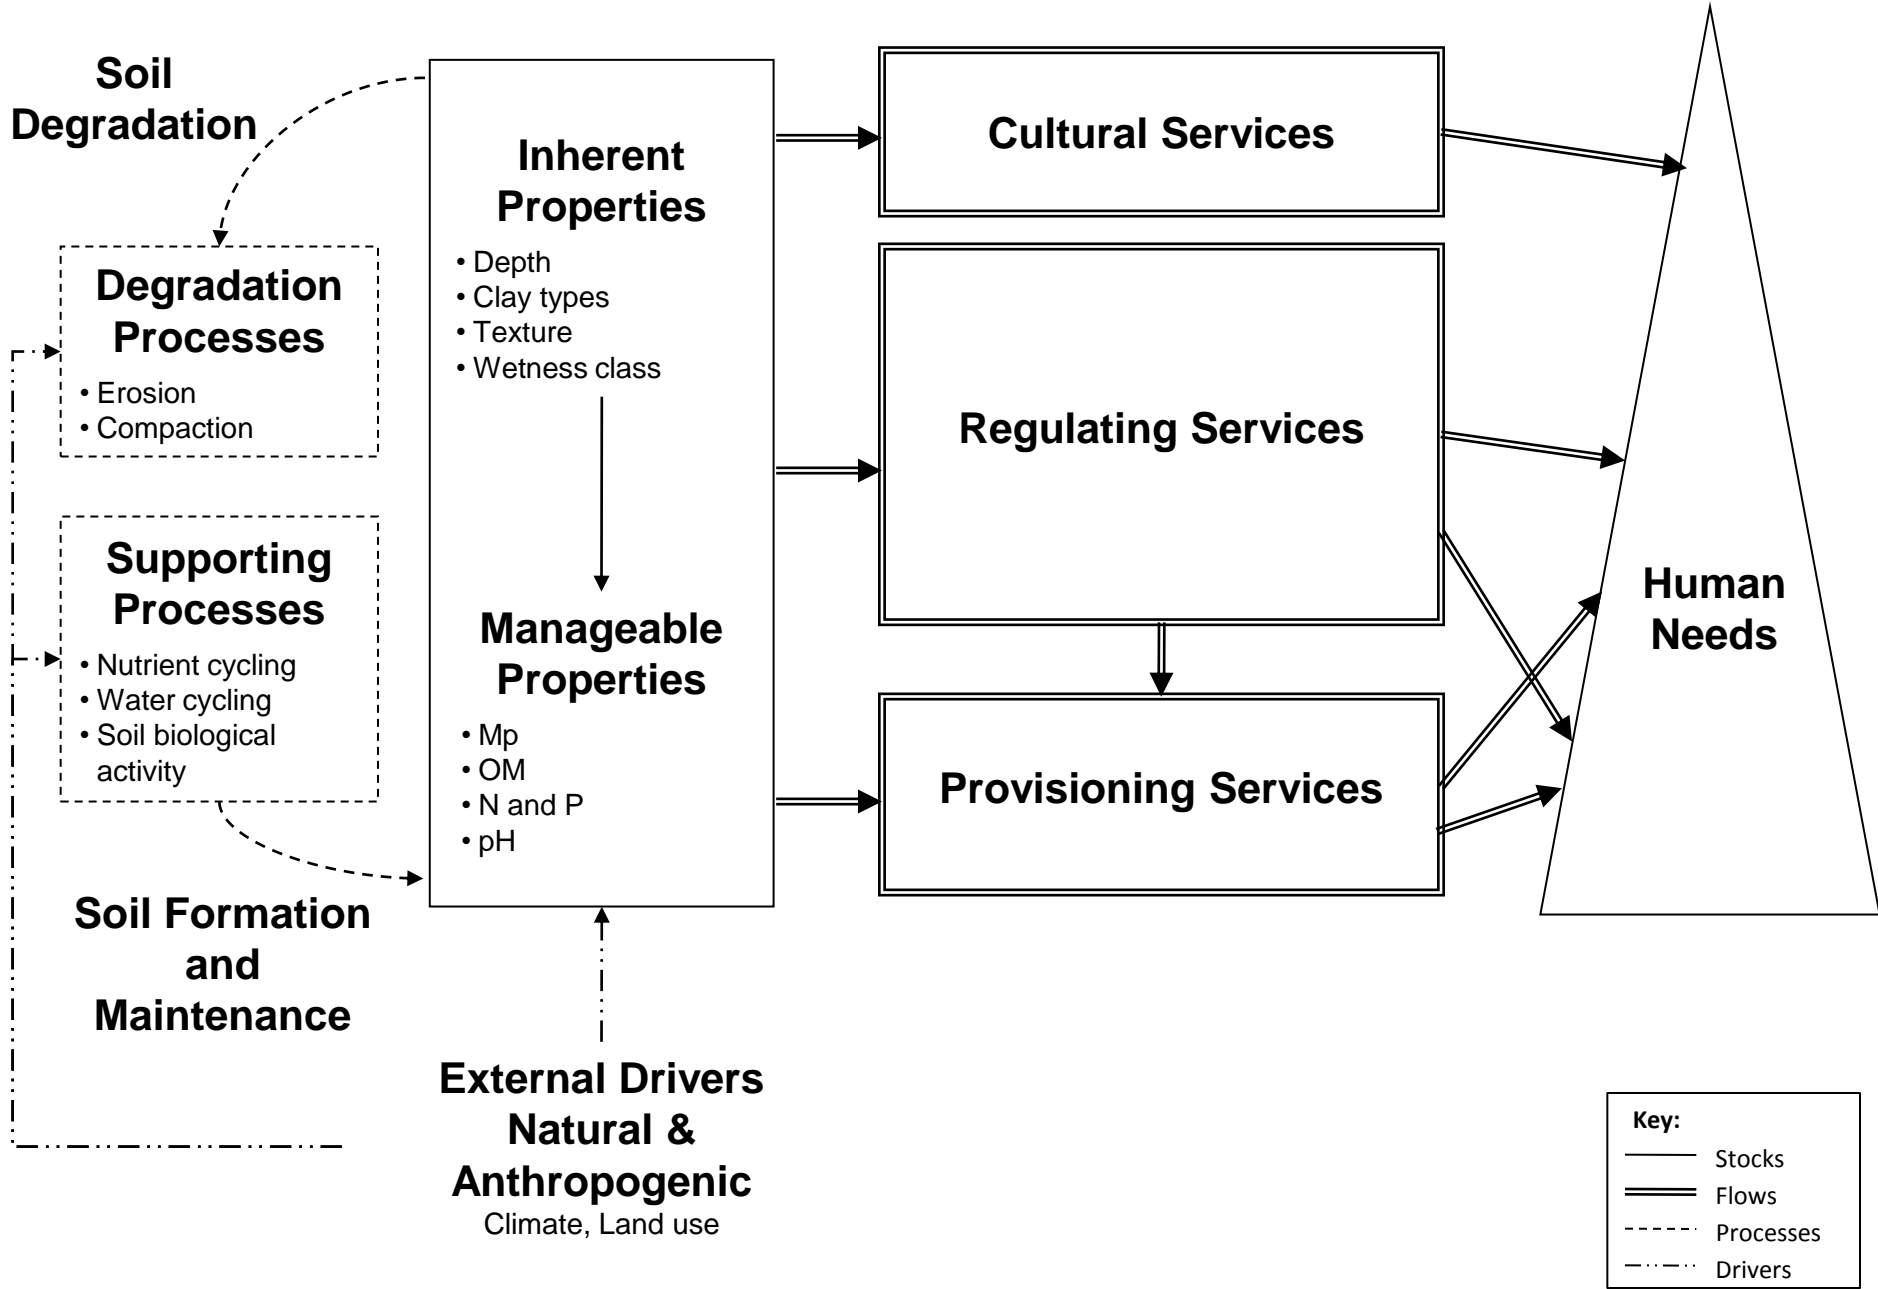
Soil Degradation

Degradation Processes
• Erosion
• Compaction

Supporting Processes
• Nutrient cycling
• Water cycling
• Soil biological activity

Soil Formation and Maintenance

Inherent Properties
• Depth
• Clay types
• Texture
• Wetness class

Manageable Properties
• Mp
• OM
• N and P
• pH

External Drivers Natural & Anthropogenic
Climate, Land use

Cultural Services

Regulating Services

Provisioning Services

Human Needs

Key:
Stocks
Flows
Processes
Drivers